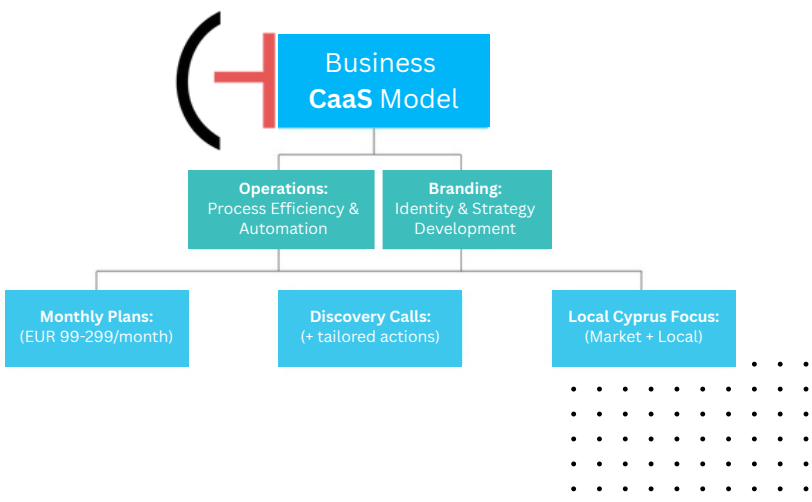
Business
CaaS Model

Operations:
Process Efficiency & Automation

Branding:
Identity & Strategy Development

Monthly Plans:
(EUR 99-299/month)

Discovery Calls:
(+ tailored actions)

Local Cyprus Focus:
(Market + Local)